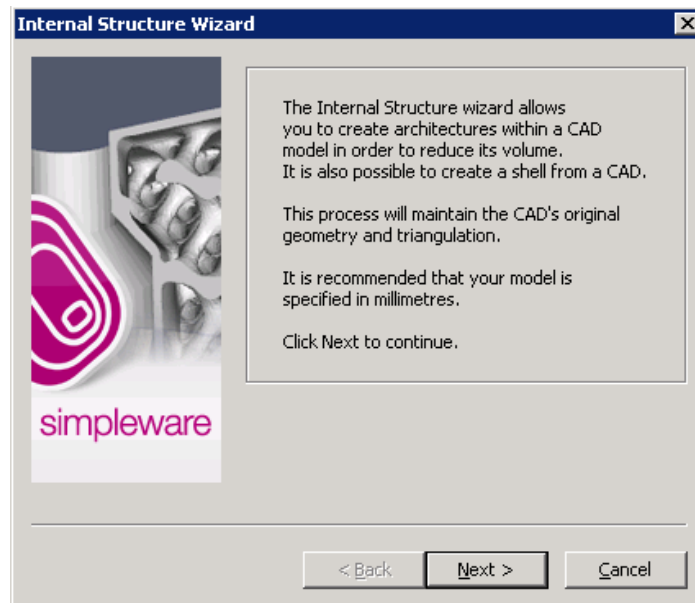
Internal Structure Wizard

simpleware

The Internal Structure wizard allows you to create architectures within a CAD model in order to reduce its volume. It is also possible to create a shell from a CAD.

This process will maintain the CAD's original geometry and triangulation.

It is recommended that your model is specified in millimetres.

Click Next to continue.

< Back Next > Cancel